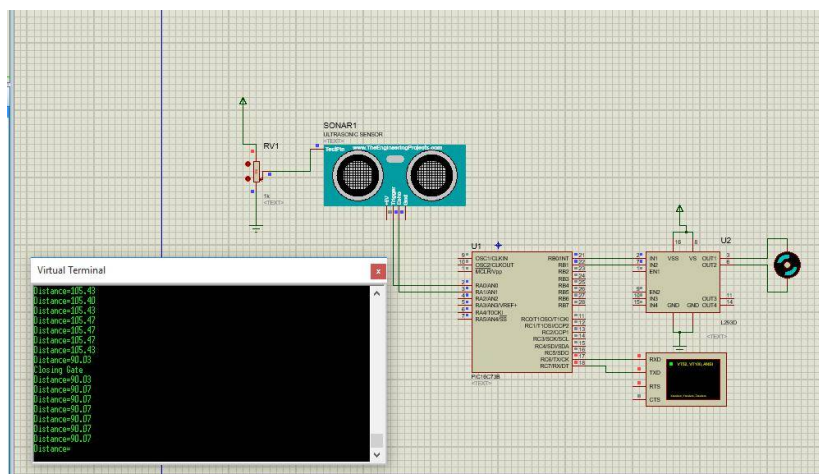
SONAR1
ULTRASONIC SENSOR
<TEXT>
TestPin www.TheEngineeringProjects.com

RV1
1k
<TEXT>

Vcc
Trigger
Echo
Gnd

U1
OSC1/CLKIN
OSC2/CLKOUT
MCLR/Vpp
RA0/AN0
RA1/AN1
RA2/AN2
RA3/AN3/VREF+
RA4/T0CKI
RA5/AN4/SS
RB0/INT
RB1
RB2
RB3
RB4
RB5
RB6
RB7
RC0/T1OSO/T1CKI
RC1/T1OSI/CCP2
RC2/CCP1
RC3/SCK/SCL
RC4/SDI/SDA
RC5/SDO
RC6/TX/CK
RC7/RX/DT
PIC16C73B
<TEXT>

U2
IN1
IN2
EN1
EN2
IN3
IN4
VSS
VS
GND
GND
OUT1
OUT2
OUT3
OUT4
L293D
<TEXT>

RXD
TXD
RTS
CTS

Virtual Terminal
Distance=105.43
Distance=105.40
Distance=105.43
Distance=105.47
Distance=105.47
Distance=105.47
Distance=105.43
Distance=90.03
Closing Gate
Distance=90.03
Distance=90.07
Distance=90.07
Distance=90.07
Distance=90.07
Distance=90.07
Distance=90.07
Distance=